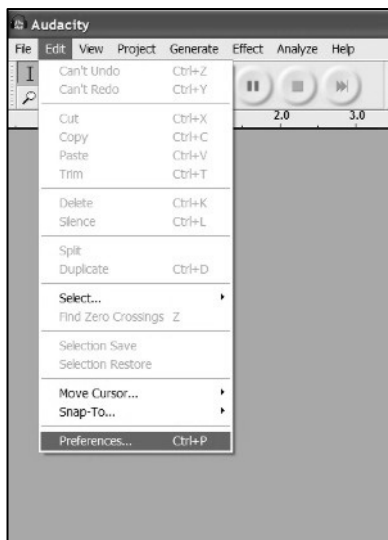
Audacity

File Edit View Project Generate Effect Analyze Help

Can't Undo Ctrl+Z
Can't Redo Ctrl+Y

Cut Ctrl+X
Copy Ctrl+C
Paste Ctrl+V
Trim Ctrl+T

Delete Ctrl+K
Silence Ctrl+L

Split
Duplicate Ctrl+D

Select...
Find Zero Crossings Z

Selection Save
Selection Restore

Move Cursor...
Snap-To...

Preferences... Ctrl+P

2.0
3.0